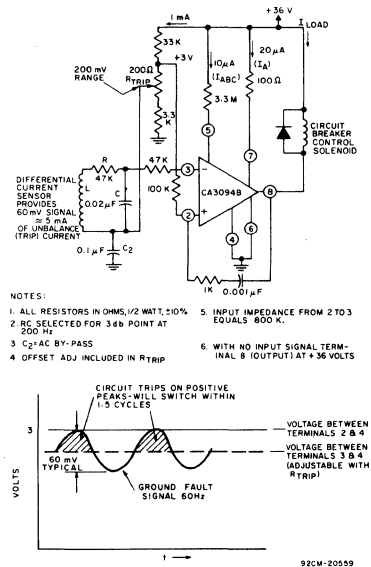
+36 V
I LOAD
1 mA
33K
+3V
200Ω
200 mV RANGE
R TRIP
3.3 K
10μA
(I ABC)
3.3 M
20μA
(I A)
100Ω
CIRCUIT BREAKER CONTROL SOLENOID
5
7
R
47K
47K
DIFFERENTIAL CURRENT SENSOR PROVIDES 60mV SIGNAL ≈ 5 mA OF UNBALANCE (TRIP) CURRENT
L
C
0.02μF
100 K
3
2
CA3094B
8
4
6
0.1 μF
C2
1K
0.001μF

NOTES:

1. ALL RESISTORS IN OHMS, 1/2 WATT, ±10%
2. RC SELECTED FOR 3db POINT AT 200 Hz
3. C2=AC BY-PASS
4. OFFSET ADJ INCLUDED IN R TRIP
5. INPUT IMPEDANCE FROM 2 TO 3 EQUALS 800 K.
6. WITH NO INPUT SIGNAL TERMINAL 8 (OUTPUT) AT +36 VOLTS

CIRCUIT TRIPS ON POSITIVE PEAKS-WILL SWITCH WITHIN 1-5 CYCLES
3
VOLTAGE BETWEEN TERMINALS 2 & 4
VOLTAGE BETWEEN TERMINALS 3 & 4 (ADJUSTABLE WITH R TRIP)
60 mV TYPICAL
GROUND FAULT SIGNAL 60Hz
VOLTS
t

92CM-20559